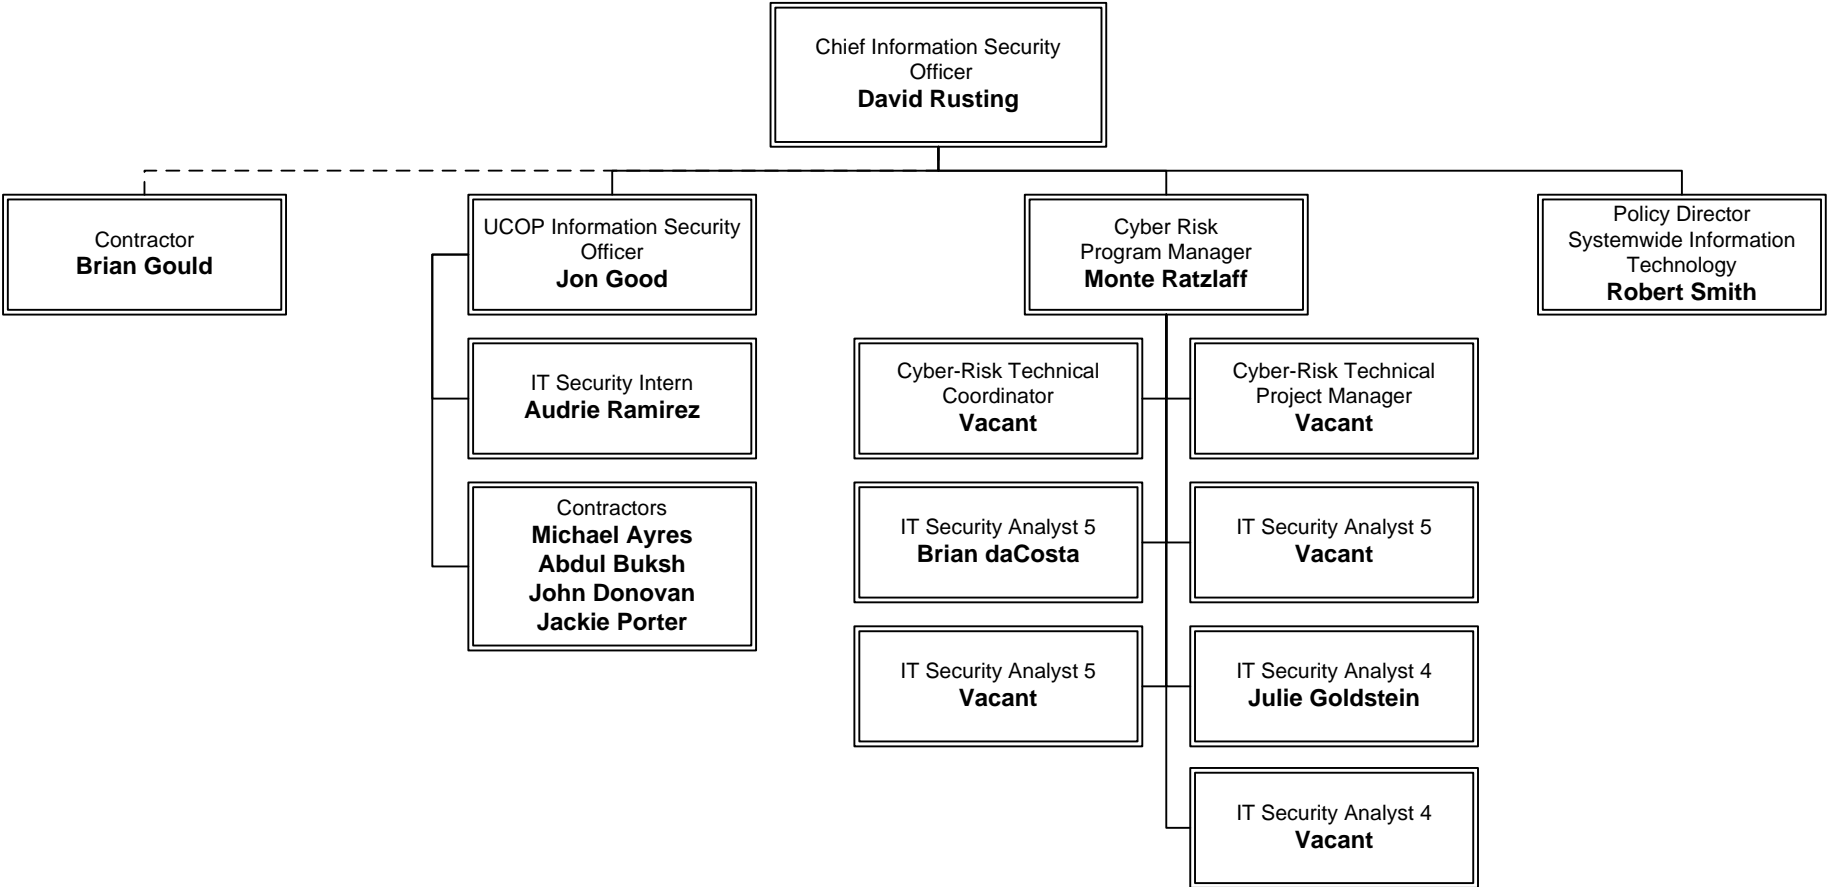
Chief Information Security Officer
**David Rusting**

Contractor
**Brian Gould**

UCOP Information Security Officer
**Jon Good**

IT Security Intern
**Audrie Ramirez**

Contractors
**Michael Ayres**
**Abdul Buksh**
**John Donovan**
**Jackie Porter**

Cyber Risk Program Manager
**Monte Ratzlaff**

Cyber-Risk Technical Coordinator
**Vacant**

Cyber-Risk Technical Project Manager
**Vacant**

IT Security Analyst 5
**Brian daCosta**

IT Security Analyst 5
**Vacant**

IT Security Analyst 5
**Vacant**

IT Security Analyst 4
**Julie Goldstein**

IT Security Analyst 4
**Vacant**

Policy Director Systemwide Information Technology
**Robert Smith**